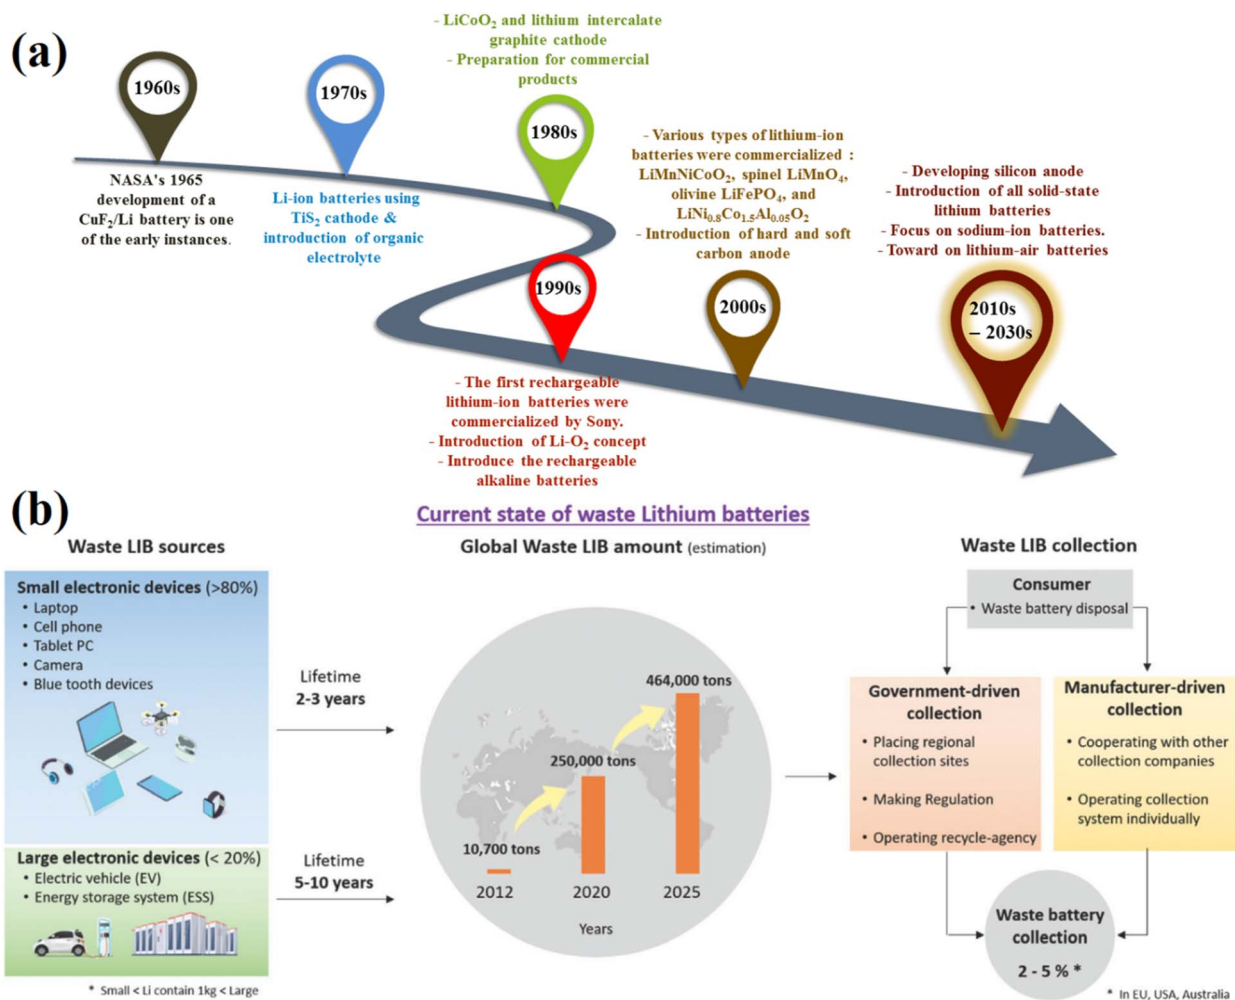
(a)

1960s

NASA's 1965 development of a $CuF_2$/Li battery is one of the early instances.

1970s

Li-ion batteries using $TiS_2$ cathode & introduction of organic electrolyte

- $LiCoO_2$ and lithium intercalate graphite cathode
- Preparation for commercial products

1980s

1990s

- The first rechargeable lithium-ion batteries were commercialized by Sony.
- Introduction of Li-$O_2$ concept
- Introduce the rechargeable alkaline batteries

- Various types of lithium-ion batteries were commercialized : $LiMnNiCoO_2$, spinel $LiMnO_4$, olivine $LiFePO_4$, and $LiNi_{0.8}Co_{1.5}Al_{0.05}O_2$
- Introduction of hard and soft carbon anode

2000s

- Developing silicon anode
- Introduction of all solid-state lithium batteries
- Focus on sodium-ion batteries.
- Toward on lithium-air batteries

2010s – 2030s

(b)

Current state of waste Lithium batteries

Waste LIB sources

Small electronic devices (>80%)
• Laptop
• Cell phone
• Tablet PC
• Camera
• Blue tooth devices

Large electronic devices (< 20%)
• Electric vehicle (EV)
• Energy storage system (ESS)

* Small < Li contain 1kg < Large

Lifetime
2-3 years

Lifetime
5-10 years

Global Waste LIB amount (estimation)

464,000 tons
250,000 tons
10,700 tons
2012
2020
2025
Years

Waste LIB collection

Consumer
• Waste battery disposal

Government-driven collection
• Placing regional collection sites
• Making Regulation
• Operating recycle-agency

Manufacturer-driven collection
• Cooperating with other collection companies
• Operating collection system individually

Waste battery collection
2 - 5 % *

* In EU, USA, Australia